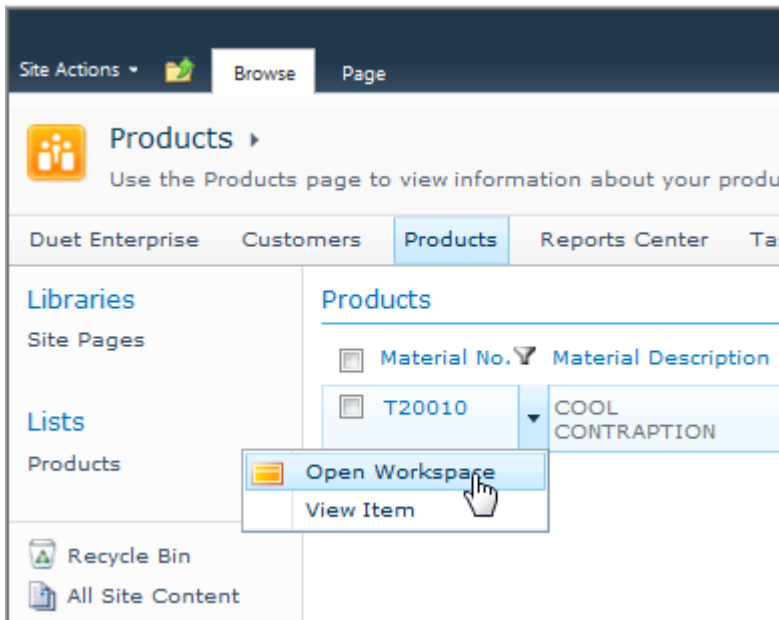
Site Actions ▾ Browse Page

Products ▸

Use the Products page to view information about your produ

Duet Enterprise Customers Products Reports Center Ta

Libraries

Site Pages

Lists

Products

Recycle Bin

All Site Content

Products

Material No. Material Description

T20010 COOL CONTRAPTION

Open Workspace

View Item